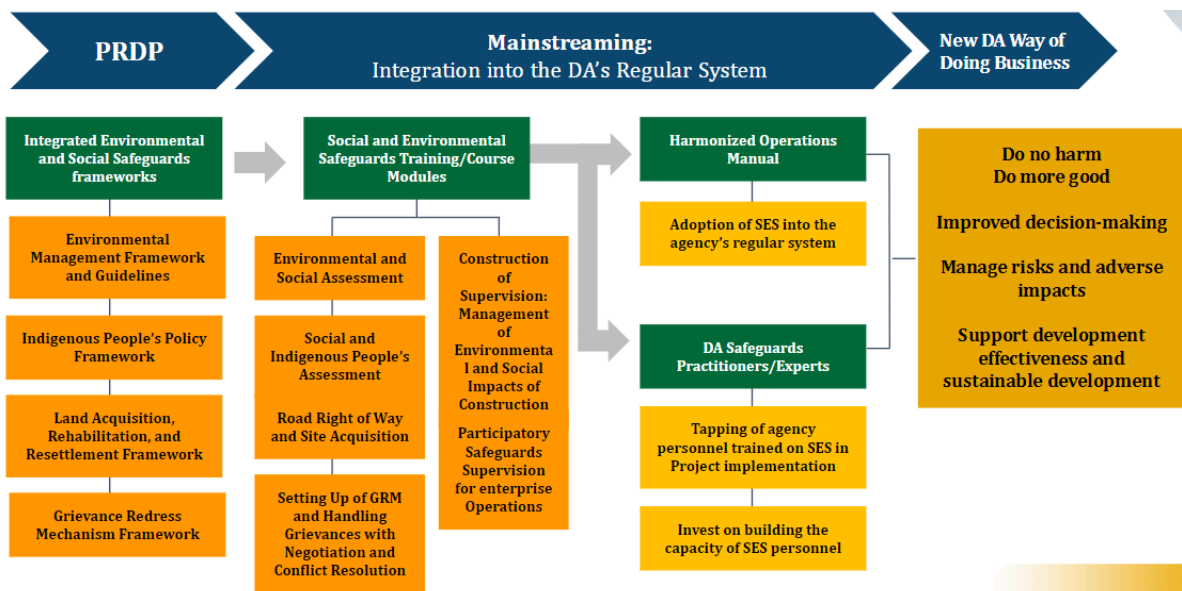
PRDP

Mainstreaming:
Integration into the DA's Regular System

New DA Way of Doing Business

Integrated Environmental and Social Safeguards frameworks

Environmental Management Framework and Guidelines

Indigenous People's Policy Framework

Land Acquisition, Rehabilitation, and Resettlement Framework

Grievance Redress Mechanism Framework

Social and Environmental Safeguards Training/Course Modules

Environmental and Social Assessment

Social and Indigenous People's Assessment

Road Right of Way and Site Acquisition

Setting Up of GRM and Handling Grievances with Negotiation and Conflict Resolution

Construction of Supervision: Management of Environmenta l and Social Impacts of Construction

Participatory Safeguards Supervision for enterprise Operations

Harmonized Operations Manual

Adoption of SES into the agency's regular system

DA Safeguards Practitioners/Experts

Tapping of agency personnel trained on SES in Project implementation

Invest on building the capacity of SES personnel

Do no harm
Do more good

Improved decision-making

Manage risks and adverse impacts

Support development effectiveness and sustainable development